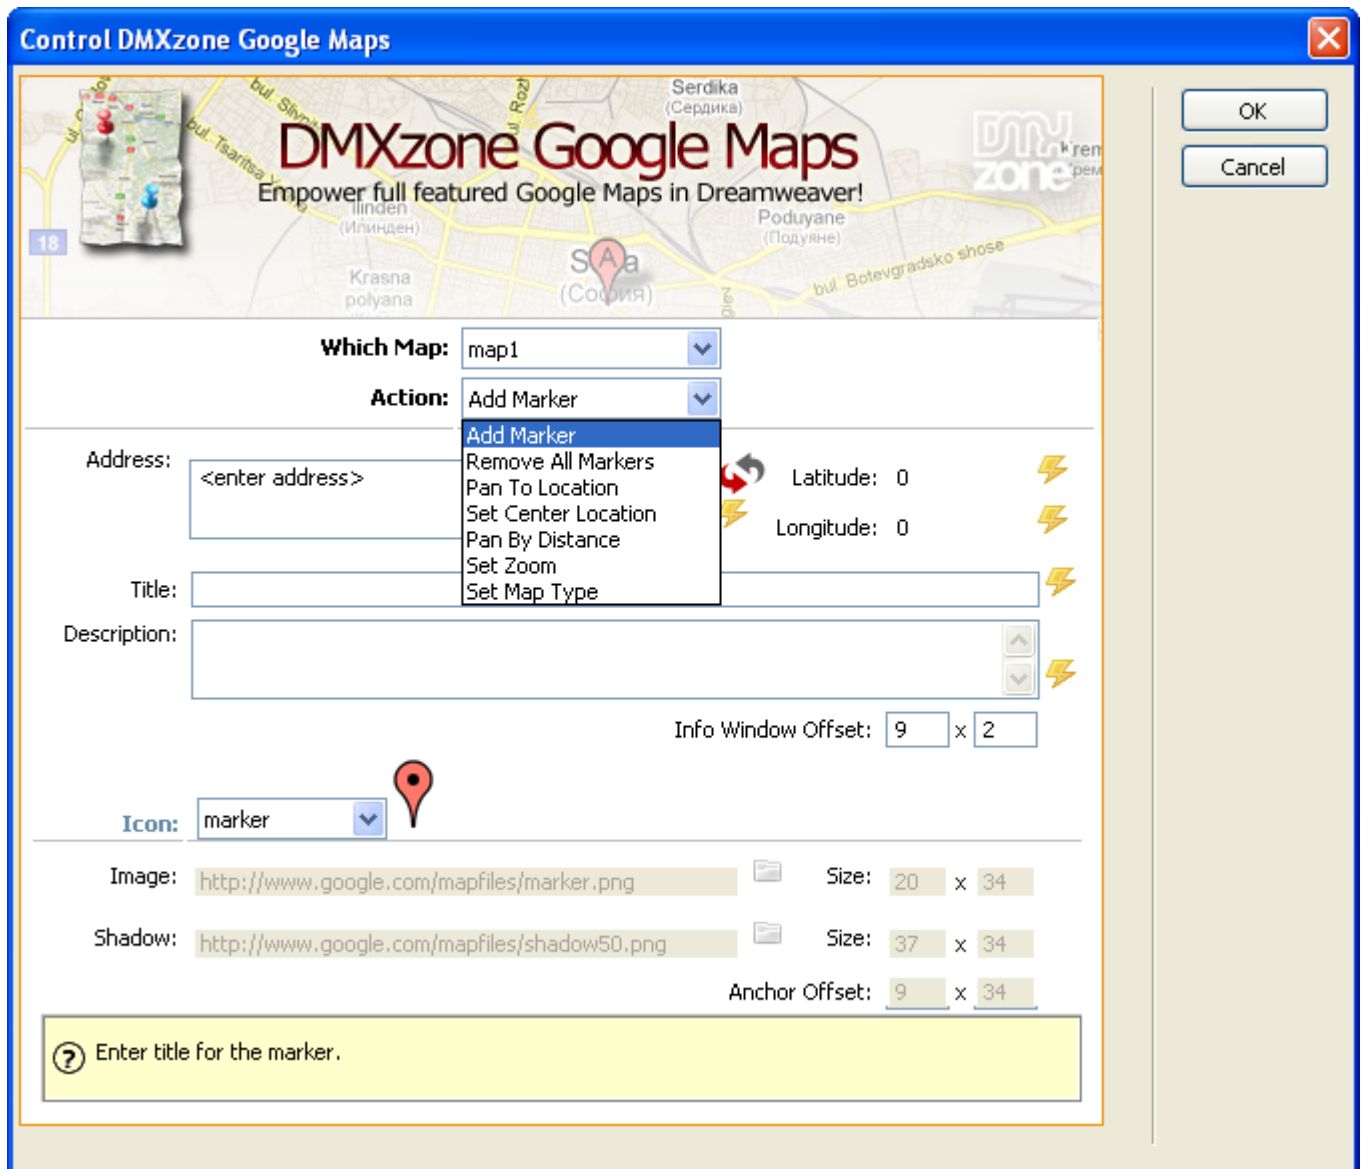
Control DMXzone Google Maps

OK
Cancel

DMXzone Google Maps
Empower full featured Google Maps in Dreamweaver!

Serdika
(Сердика)
Ilinden
(Илинден)
Poduyane
(Подуяне)
Krasna polyana
S A a
(Со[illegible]ия)
bul. Botevgradsko shose
bul. Tsaritsa
18
DMX zone

Which Map: map1
Action: Add Marker

Add Marker
Remove All Markers
Pan To Location
Set Center Location
Pan By Distance
Set Zoom
Set Map Type

Address: <enter address>
Latitude: 0
Longitude: 0
Title:
Description:
Info Window Offset: 9 x 2

Icon: marker

Image: http://www.google.com/mapfiles/marker.png Size: 20 x 34
Shadow: http://www.google.com/mapfiles/shadow50.png Size: 37 x 34
Anchor Offset: 9 x 34

Enter title for the marker.